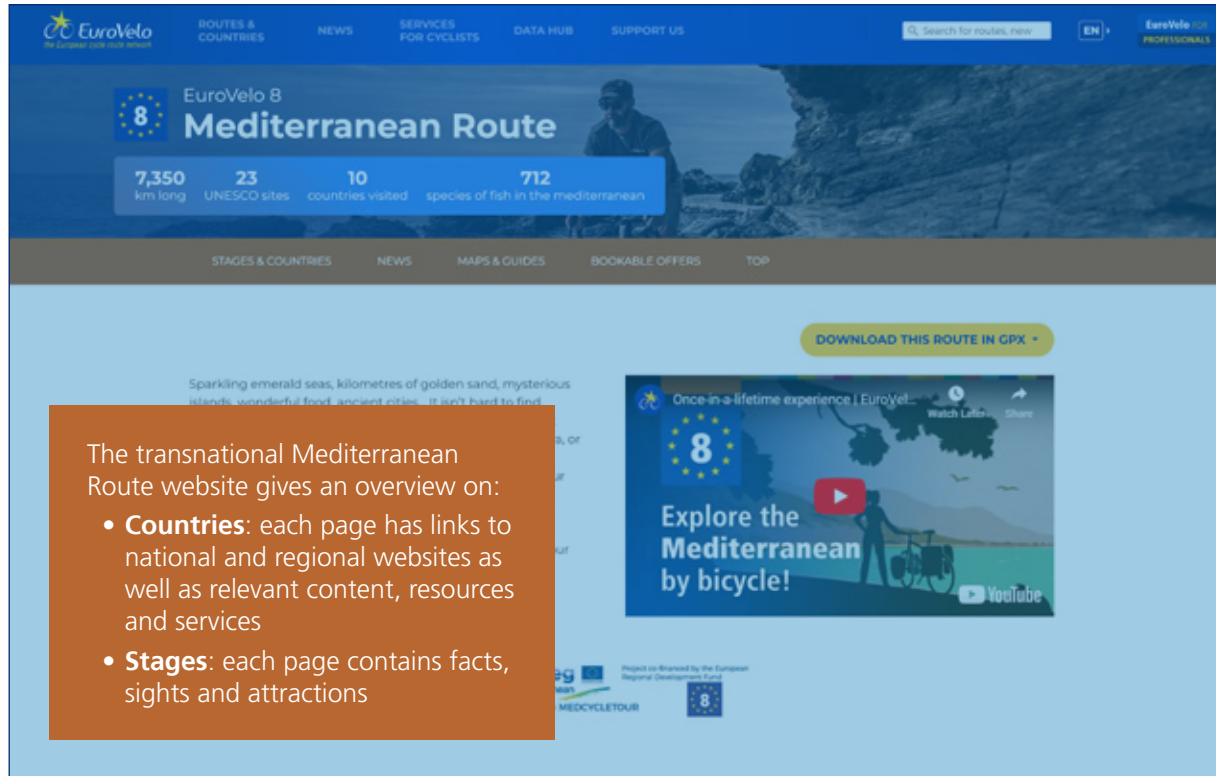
EuroVelo
the European cycle route network

ROUTES & COUNTRIES NEWS SERVICES FOR CYCLISTS DATA HUB SUPPORT US

Search for routes, new

EN

EuroVelo FOR PROFESSIONALS

8

EuroVelo 8
Mediterranean Route

| 7,350 | 23 | 10 | 712 |
|---|---|---|---|
| km long | UNESCO sites | countries visited | species of fish in the mediterranean |

STAGES & COUNTRIES NEWS MAPS & GUIDES BOOKABLE OFFERS TOP

DOWNLOAD THIS ROUTE IN GPX

Sparkling emerald seas, kilometres of golden sand, mysterious islands, wonderful food, ancient cities... It isn't hard to find

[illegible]a, or

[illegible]r

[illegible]ur

Once-in-a-lifetime experience | EuroVel...

Watch Later Share

8

Explore the Mediterranean by bicycle!

YouTube

The transnational Mediterranean Route website gives an overview on:

• **Countries**: each page has links to national and regional websites as well as relevant content, resources and services

• **Stages**: each page contains facts, sights and attractions

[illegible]eg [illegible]ean

MEDCYCLETOUR

Project co-financed by the European Regional Development Fund

8